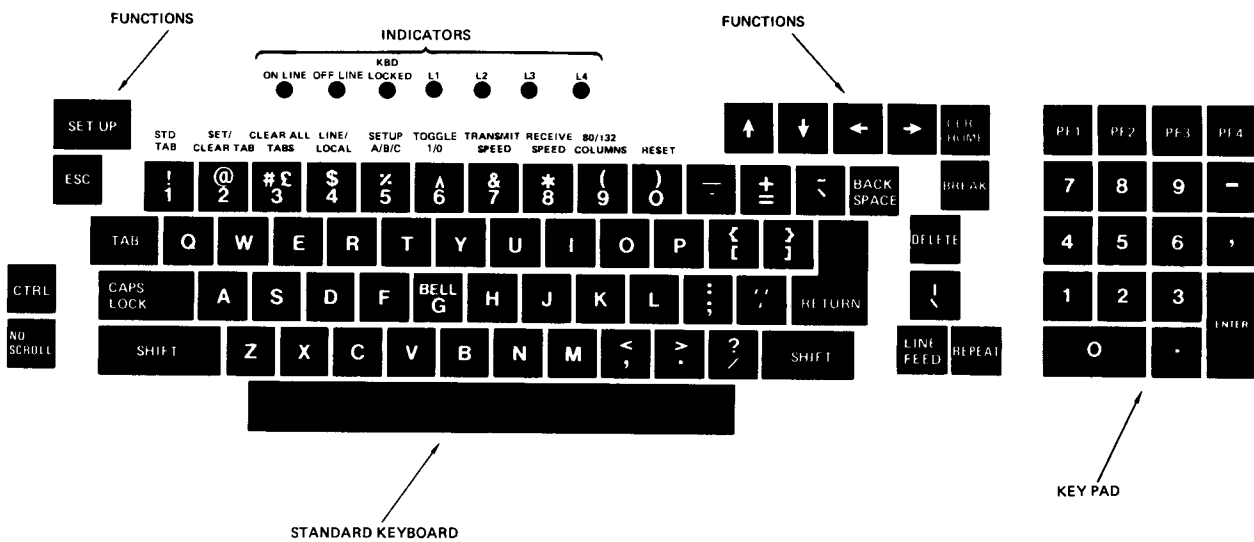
FUNCTIONS

INDICATORS

ON LINE OFF LINE KBD LOCKED L1 L2 L3 L4

FUNCTIONS

SET UP

ESC

STD TAB SET/ CLEAR TAB CLEAR ALL TABS LINE/ LOCAL SETUP A/B/C TOGGLE 1/0 TRANSMIT SPEED RECEIVE SPEED 80/132 COLUMNS RESET

! 1 @ 2 # £ 3 $ 4 % 5 ^ 6 & 7 * 8 ( 9 ) 0 — - + = ~ ` BACK SPACE

↑ ↓ ← → CLR HOME

BREAK

TAB Q W E R T Y U I O P { [ } ]

DELETE

CTRL

CAPS LOCK A S D F BELL G H J K L : ; " ' RETURN

| \

NO SCROLL

SHIFT Z X C V B N M < , > . ? / SHIFT

LINE FEED REPEAT

PF1 PF2 PF3 PF4

7 8 9 -

4 5 6 ,

1 2 3 ENTER

0 .

STANDARD KEYBOARD

KEY PAD